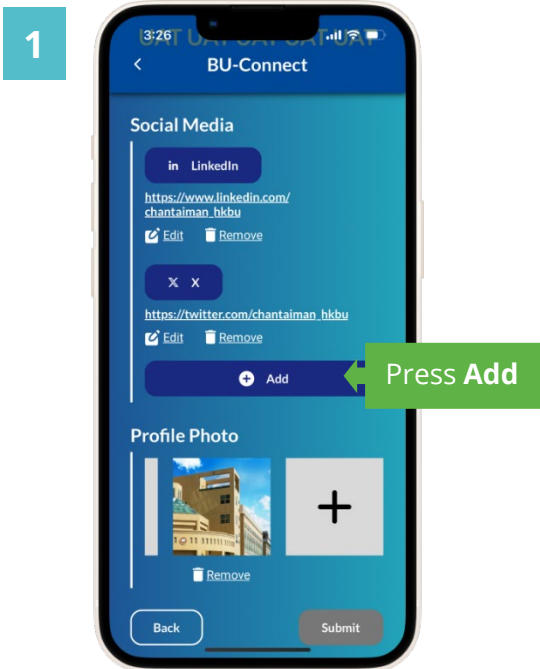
1

3:26

UAT UAT UAT UAT UAT

BU-Connect

Social Media

LinkedIn

https://www.linkedin.com/chantaiman_hkbu

Edit Remove

X

https://twitter.com/chantaiman_hkbu

Edit Remove

Add

Press **Add**

Profile Photo

+

Remove

Back

Submit